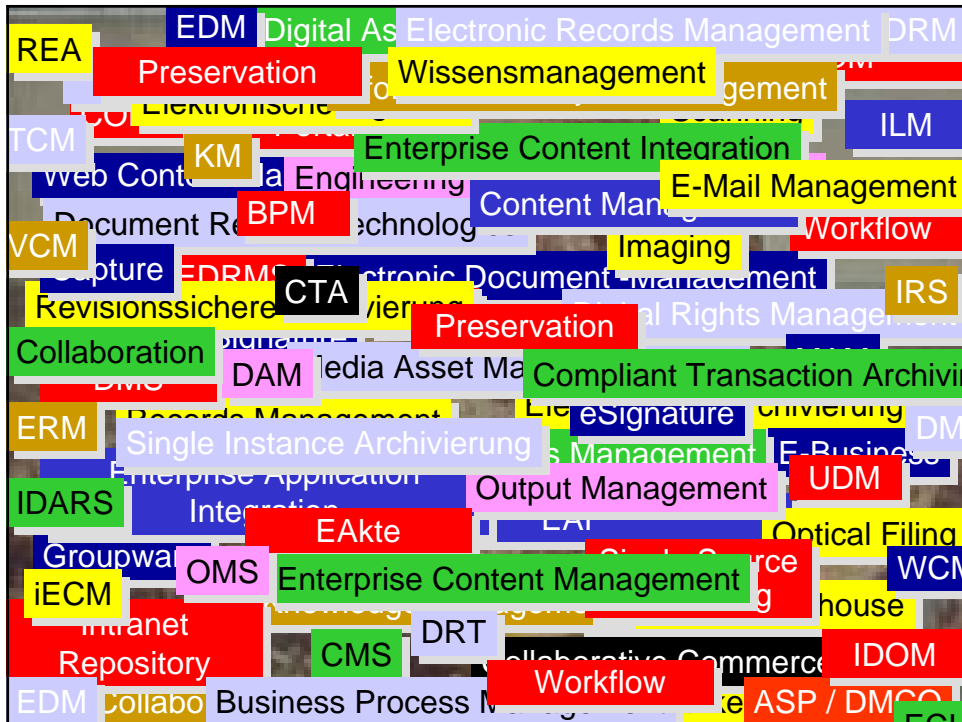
EDM
Digital As
Electronic Records Management
DRM
REA
Preservation
Wissensmanagement
gement
Elektronische
ILM
TCM
KM
Enterprise Content Integration
Web Conte
Engineering
E-Mail Management
Document Re
BPM
echnologies
Content Manag
Workflow
VCM
Imaging
Capture
EDRMS
CTA
Electronic Document Management
IRS
Revisionssichere
vierung
Preservation
Digital Rights Managem
Collaboration
DMS
DAM
Media Asset Ma
Compliant Transaction Archivi
Records Management
eSignature
chivierung
ERM
DM
Single Instance Archivierung
s Management
E-Business
Enterprise Application Integration
UDM
IDARS
Output Management
EAI
EAkte
Optical Filing
Groupwa
Single Source
WCM
OMS
Enterprise Content Management
iECM
Intranet
house
Repository
DRT
CMS
Collaborative Commerce
IDOM
Workflow
EDM
Collabo
Business Process M
ASP / DMCO
ECI